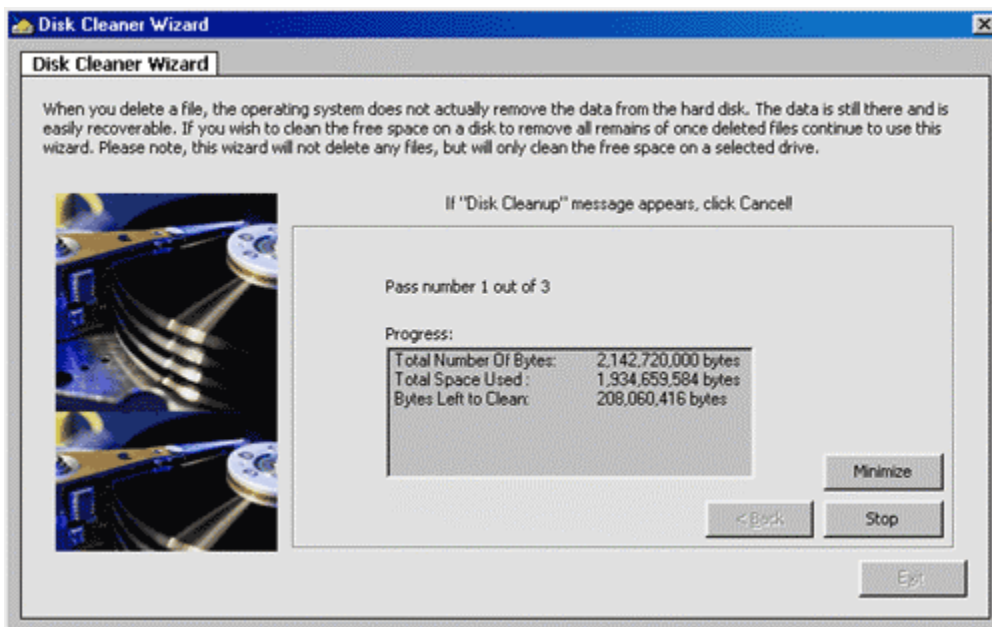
Disk Cleaner Wizard

Disk Cleaner Wizard

When you delete a file, the operating system does not actually remove the data from the hard disk. The data is still there and is easily recoverable. If you wish to clean the free space on a disk to remove all remains of once deleted files continue to use this wizard. Please note, this wizard will not delete any files, but will only clean the free space on a selected drive.

If "Disk Cleanup" message appears, click Cancel!

Pass number 1 out of 3

Progress:

| | |
|---|---|
| Total Number Of Bytes: | 2,142,720,000 bytes |
| Total Space Used : | 1,934,659,584 bytes |
| Bytes Left to Clean: | 208,060,416 bytes |

Minimize

< Back

Stop

Exit